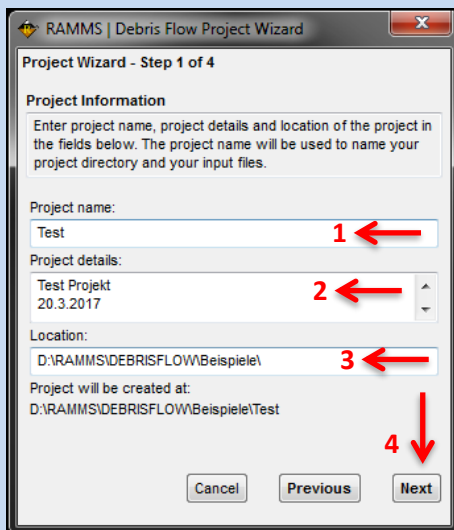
RAMMS | Debris Flow Project Wizard

Project Wizard - Step 1 of 4

Project Information

Enter project name, project details and location of the project in the fields below. The project name will be used to name your project directory and your input files.

Project name:

Test

1

Project details:

Test Projekt
20.3.2017

2

Location:

D:\RAMMS\DEBRISFLOW\Beispiele\

3

Project will be created at:

D:\RAMMS\DEBRISFLOW\Beispiele\Test

4

Cancel

Previous

Next